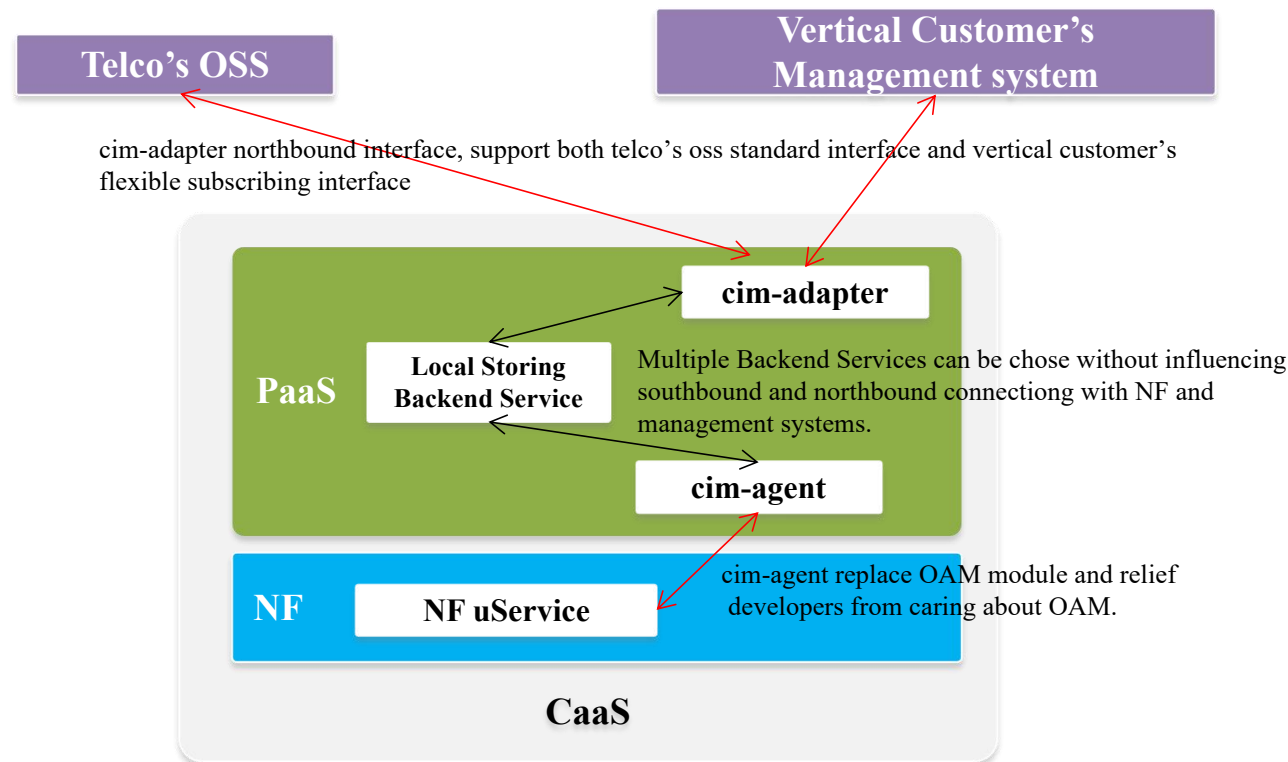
Telco's OSS

Vertical Customer's Management system

cim-adapter northbound interface, support both telco's oss standard interface and vertical customer's flexible subscribing interface

cim-adapter

PaaS

Local Storing Backend Service

Multiple Backend Services can be chose without influencing southbound and northbound connectiong with NF and management systems.

cim-agent

NF

NF uService

cim-agent replace OAM module and relief developers from caring about OAM.

CaaS